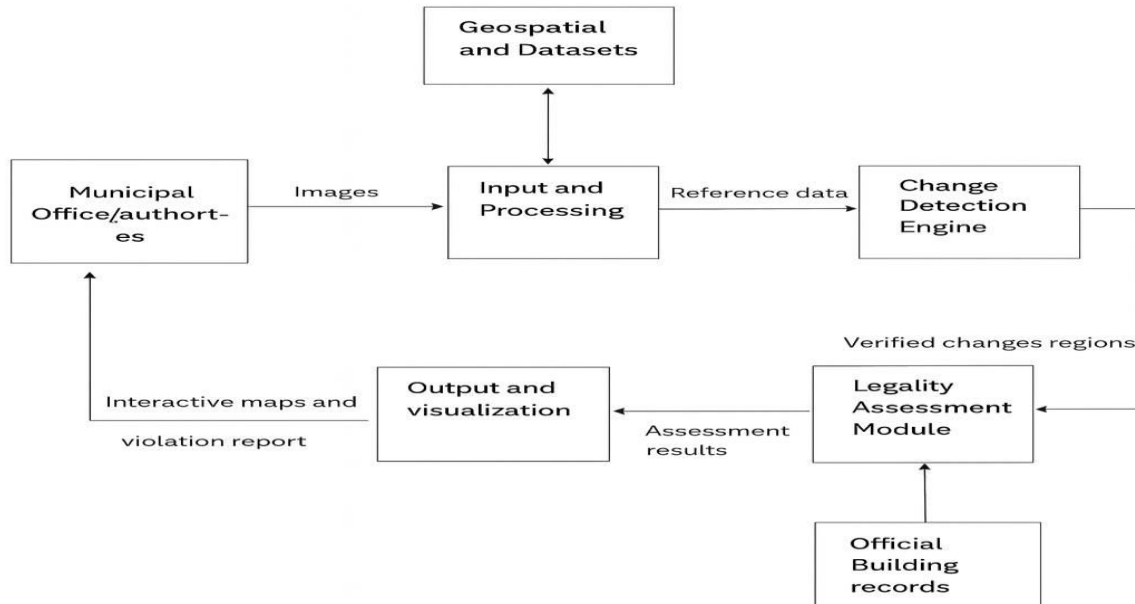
Geospatial and Datasets

Municipal Office/authortes

Images

Input and Processing

Reference data

Change Detection Engine

Verified changes regions

Output and visualization

Interactive maps and violation report

Assessment results

Legality Assessment Module

Official Building records